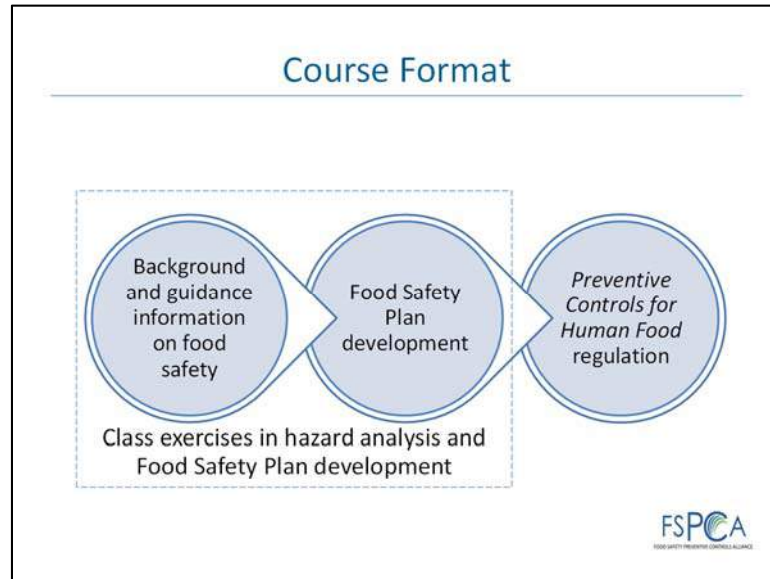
Course Format

Background and guidance information on food safety

Food Safety Plan development

*Preventive Controls for Human Food* regulation

Class exercises in hazard analysis and Food Safety Plan development

FSPCA
FOOD SAFETY PREVENTIVE CONTROLS ALLIANCE